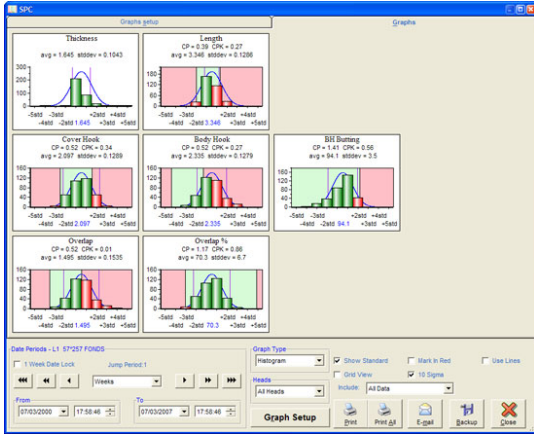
SPC

Graphs setup

Graphs

Thickness
avg = 1.645 stddev = 0.1043
300
200
100
0
-5std -3std +4std
-4std -2std 1.645 +5std

Length
CP = 0.39 CPK = 0.27
avg = 3.346 stddev = 0.1286
180
120
80
40
0
-5std -3std +4std
-4std -2std 3.346 +5std

Cover Hook
CP = 0.52 CPK = 0.34
avg = 2.097 stddev = 0.1289
160
120
80
40
0
-5std -3std +4std
-4std -2std 2.097 +5std

Body Hook
CP = 0.52 CPK = 0.27
avg = 2.335 stddev = 0.1279
160
120
80
40
0
-5std -3std +4std
-4std -2std 2.335 +5std

BH Butting
CP = 1.41 CPK = 0.56
avg = 94.1 stddev = 3.5
160
120
80
40
0
-5std -3std +4std
-4std -2std 94.1 +5std

Overlap
CP = 0.52 CPK = 0.01
avg = 1.495 stddev = 0.1535
160
120
80
40
0
-5std -3std +4std
-4std -2std 1.495 +5std

Overlap %
CP = 1.17 CPK = 0.86
avg = 70.3 stddev = 6.7
160
120
80
40
0
-5std -3std +4std
-4std -2std 70.3 +5std

Date Periods - L1 57*257 FONDS
1 Week Date Lock
Jump Period:1
Weeks
From
07/03/2000 17:58:46
To
07/03/2007 17:58:46

Graph Type
Histogram
Heads
All Heads
Graph Setup

Show Standard
Mark in Red
Use Lines
Grid View
10 Sigma
Include: All Data

Print
Print All
E-mail
Backup
Close